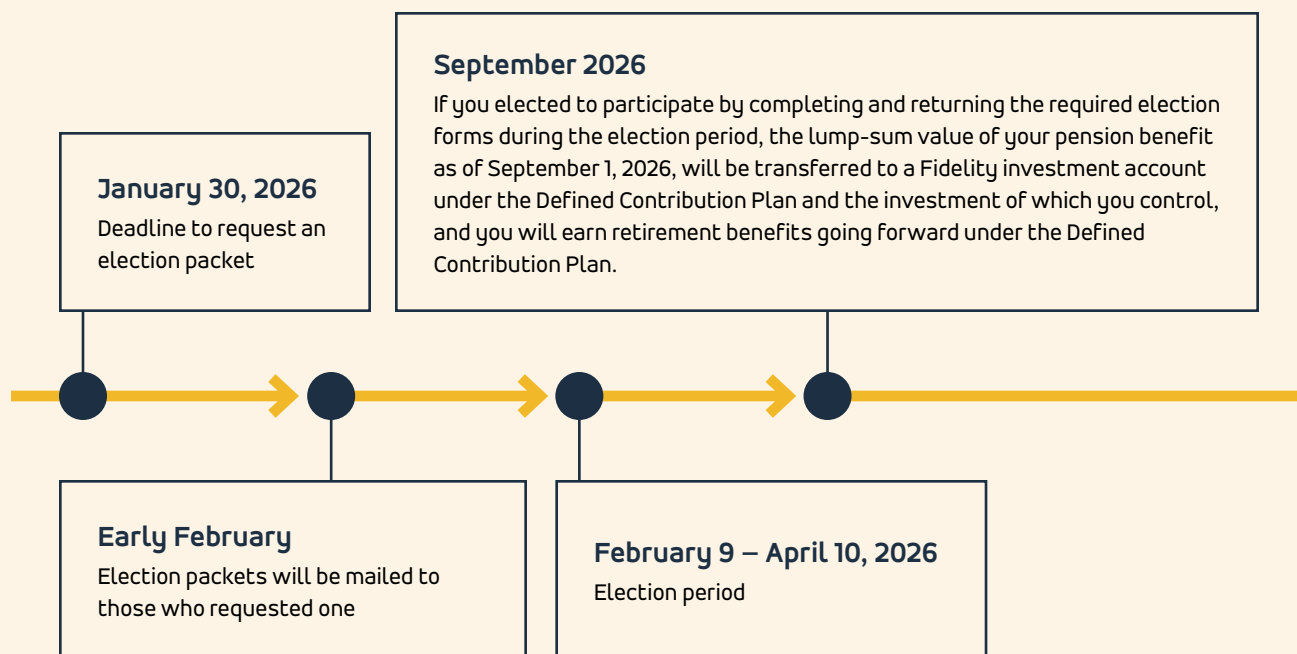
January 30, 2026
Deadline to request an election packet

Early February
Election packets will be mailed to those who requested one

February 9 – April 10, 2026
Election period

September 2026
If you elected to participate by completing and returning the required election forms during the election period, the lump-sum value of your pension benefit as of September 1, 2026, will be transferred to a Fidelity investment account under the Defined Contribution Plan and the investment of which you control, and you will earn retirement benefits going forward under the Defined Contribution Plan.